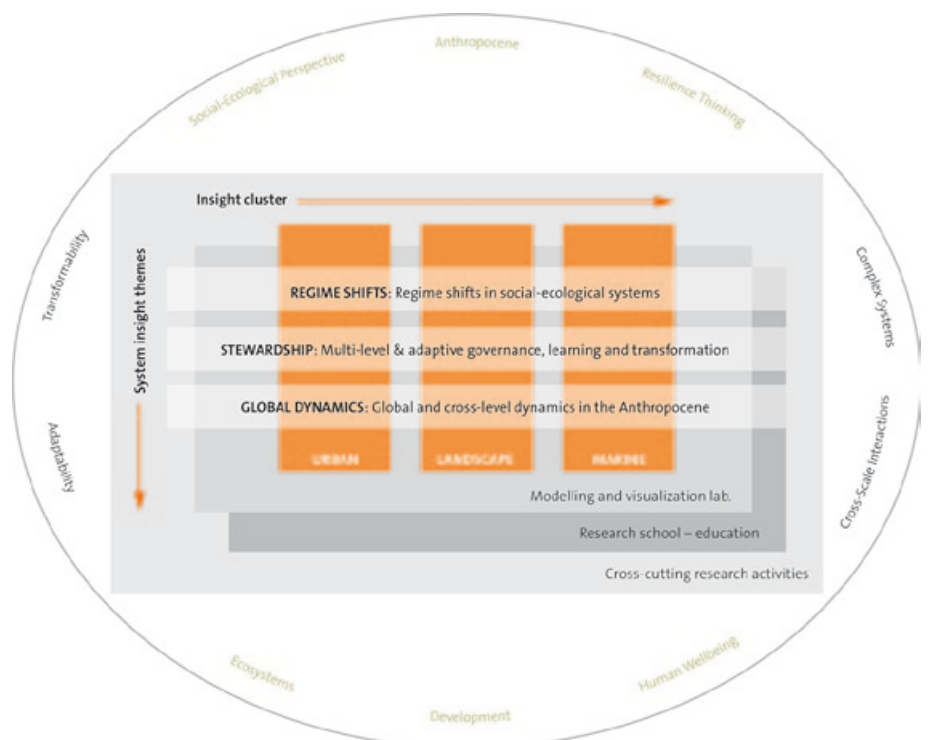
Social-Ecological Perspective

Anthropocene

Resilience Thinking

Transformability

Complex Systems

Adaptability

Cross-Scale Interactions

Insight cluster

System insight themes

REGIME SHIFTS: Regime shifts in social-ecological systems

STEWARDSHIP: Multi-level & adaptive governance, learning and transformation

GLOBAL DYNAMICS: Global and cross-level dynamics in the Anthropocene

URBAN

LANDSCAPE

MARINE

Modelling and visualization lab.

Research school – education

Cross-cutting research activities

Ecosystems

Development

Human Wellbeing